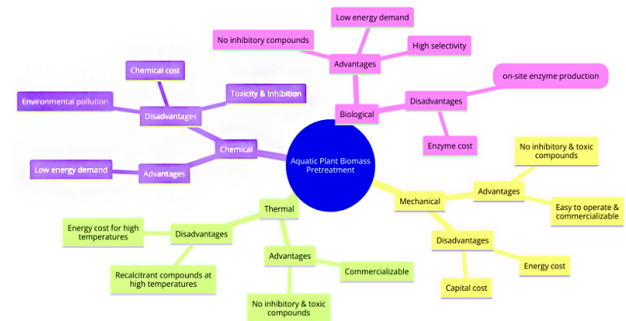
Aquatic Plant Biomass Pretreatment

Biological
Advantages
Low energy demand
No inhibitory compounds
High selectivity
Disadvantages
on-site enzyme production
Enzyme cost

Chemical
Disadvantages
Chemical cost
Environmental pollution
Toxicity & Inhibition
Advantages
Low energy demand

Mechanical
Advantages
No inhibitory & toxic compounds
Easy to operate & commercializable
Disadvantages
Energy cost
Capital cost

Thermal
Disadvantages
Energy cost for high temperatures
Recalcitrant compounds at high temperatures
Advantages
Commercializable
No inhibitory & toxic compounds